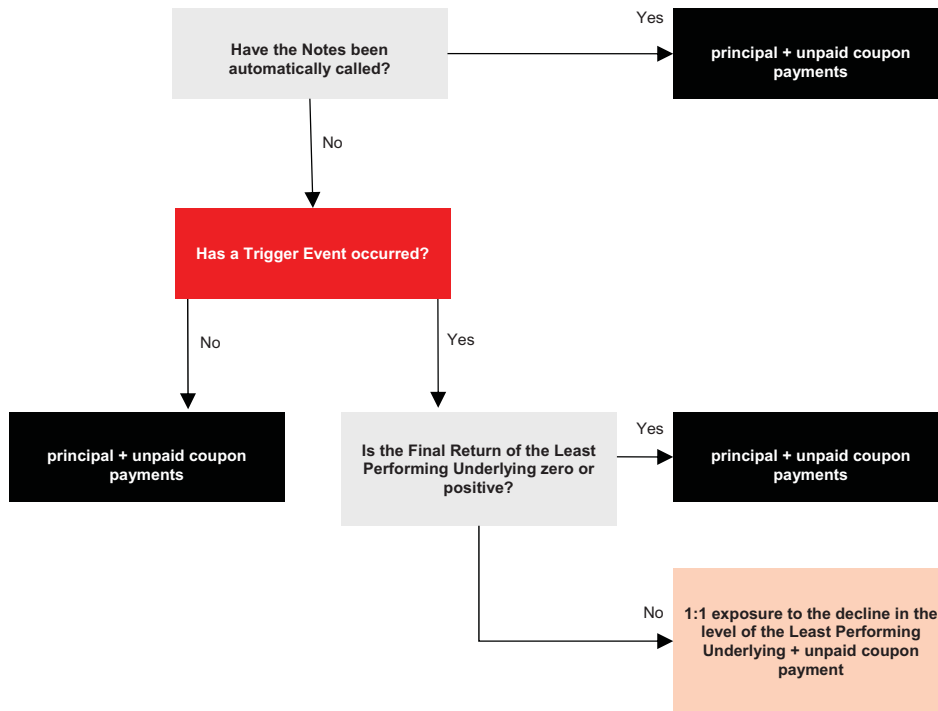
Have the Notes been automatically called?

Yes

principal + unpaid coupon payments

No

Has a Trigger Event occurred?

No

Yes

principal + unpaid coupon payments

Is the Final Return of the Least Performing Underlying zero or positive?

Yes

principal + unpaid coupon payments

No

1:1 exposure to the decline in the level of the Least Performing Underlying + unpaid coupon payment